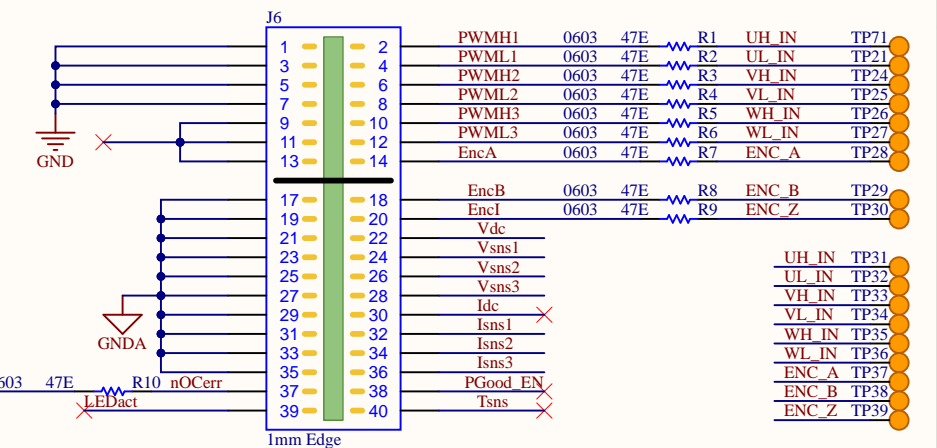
J6

1 2
3 4
5 6
7 8
9 10
11 12
13 14
17 18
19 20
21 22
23 24
25 26
27 28
29 30
31 32
33 34
35 36
37 38
39 40

1mm Edge

GND
GNDA

PWMH1 0603 47E R1 UH_IN TP71
PWML1 0603 47E R2 UL_IN TP21
PWMH2 0603 47E R3 VH_IN TP24
PWML2 0603 47E R4 VL_IN TP25
PWMH3 0603 47E R5 WH_IN TP26
PWML3 0603 47E R6 WL_IN TP27
EncA 0603 47E R7 ENC_A TP28

EncB 0603 47E R8 ENC_B TP29
EncI 0603 47E R9 ENC_Z TP30

Vdc
Vsns1
Vsns2
Vsns3
Idc
Isns1
Isns2
Isns3
PGood_EN
Tsns

603 47E R10 nOCerr
LEDact

UH_IN TP31
UL_IN TP32
VH_IN TP33
VL_IN TP34
WH_IN TP35
WL_IN TP36
ENC_A TP37
ENC_B TP38
ENC_Z TP39